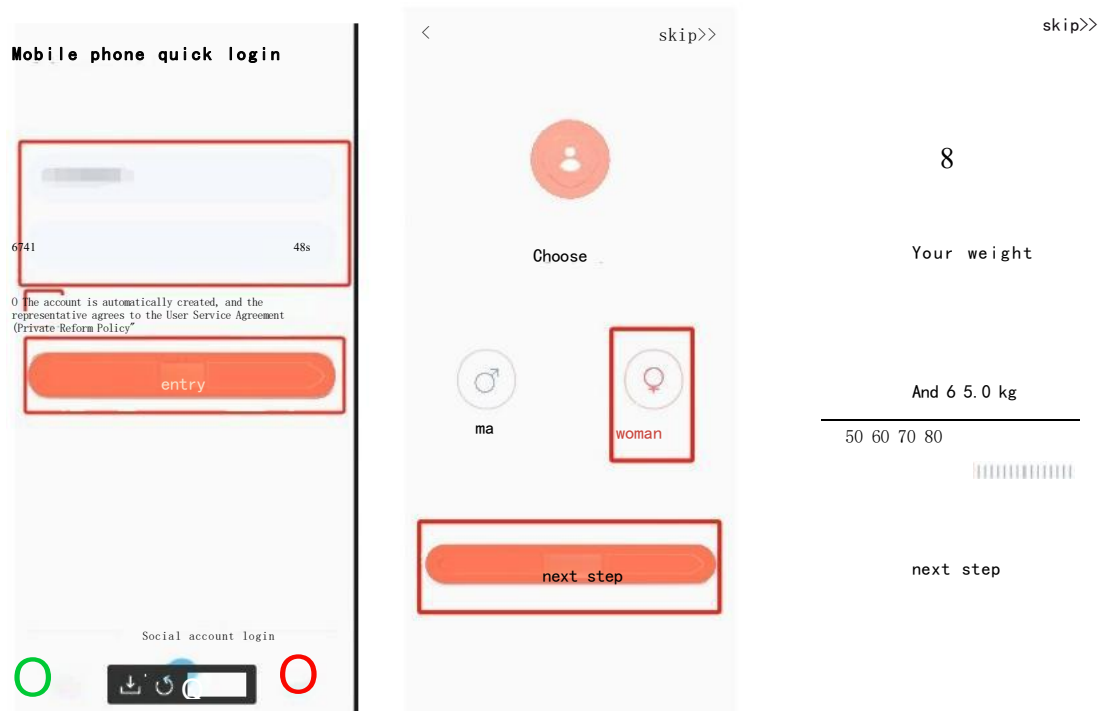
Mobile phone quick login

6741

48s

0 The account is automatically created, and the representative agrees to the User Service Agreement (Private Reform Policy"

entry

Social account login

<

skip>>

Choose

ma

woman

next step

skip>>

8

Your weight

And 6 5.0 kg

50 60 70 80

next step